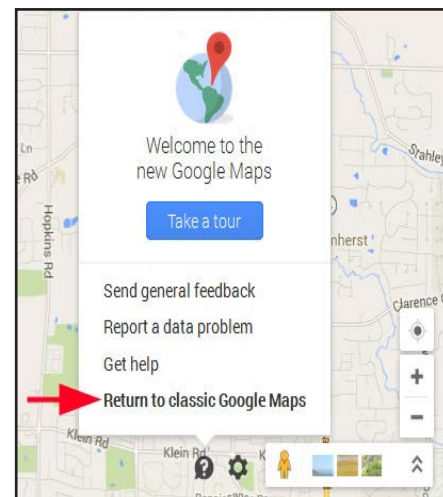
Ln

e Rd

Hopkins Rd

Welcome to the new Google Maps

Take a tour

Strahley

nherst

Send general feedback

Report a data problem

Get help

Return to classic Google Maps

Clarence C

Klein Rd

Klein Rd

+

−